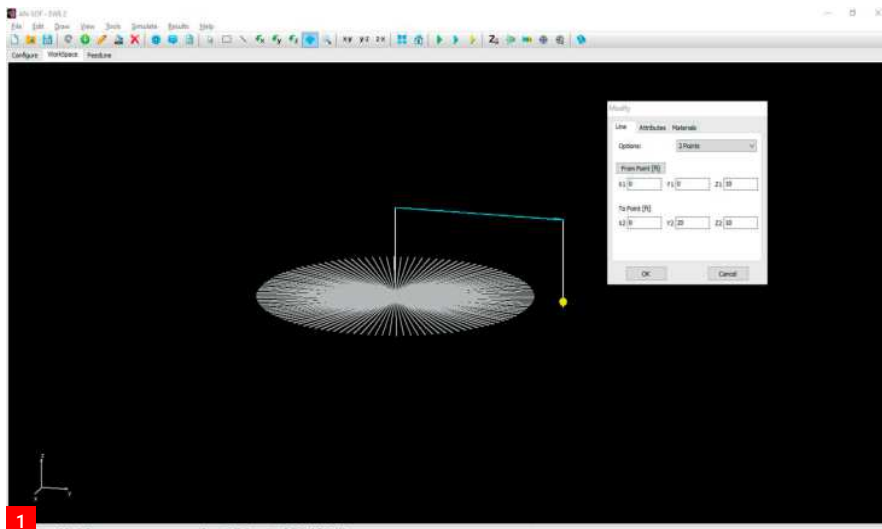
AN-SOF - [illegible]

File Edit Draw View Tools Simulate Results Help

Configure Workspace Feedline

Modify

Line Attributes Materials

Options: 2 Points

From Point [ft]

X1 0 Y1 0 Z1 10

To Point [ft]

X2 0 Y2 20 Z2 10

OK Cancel

z

y

x

1